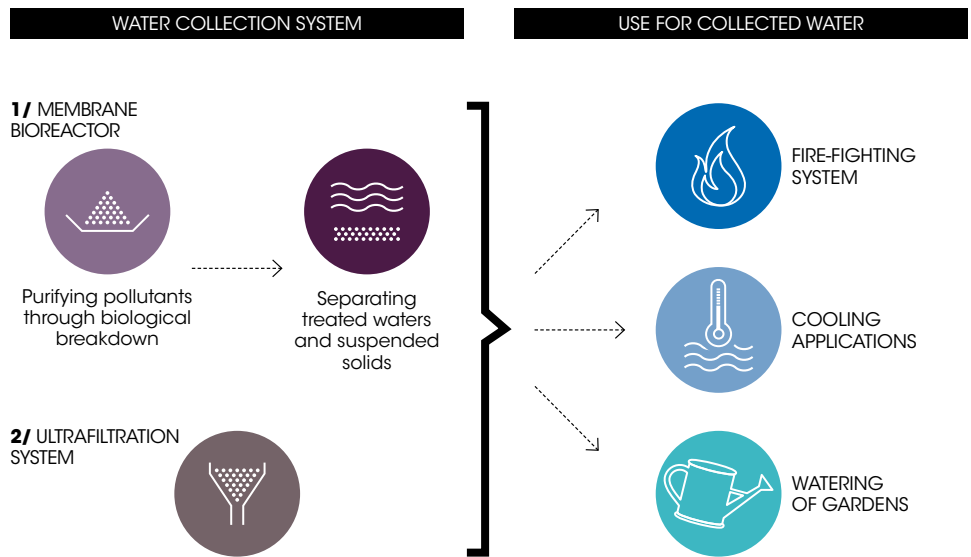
WATER COLLECTION SYSTEM

USE FOR COLLECTED WATER

1/ MEMBRANE BIOREACTOR

Purifying pollutants through biological breakdown

Separating treated waters and suspended solids

2/ ULTRAFILTRATION SYSTEM

FIRE-FIGHTING SYSTEM

COOLING APPLICATIONS

WATERING OF GARDENS